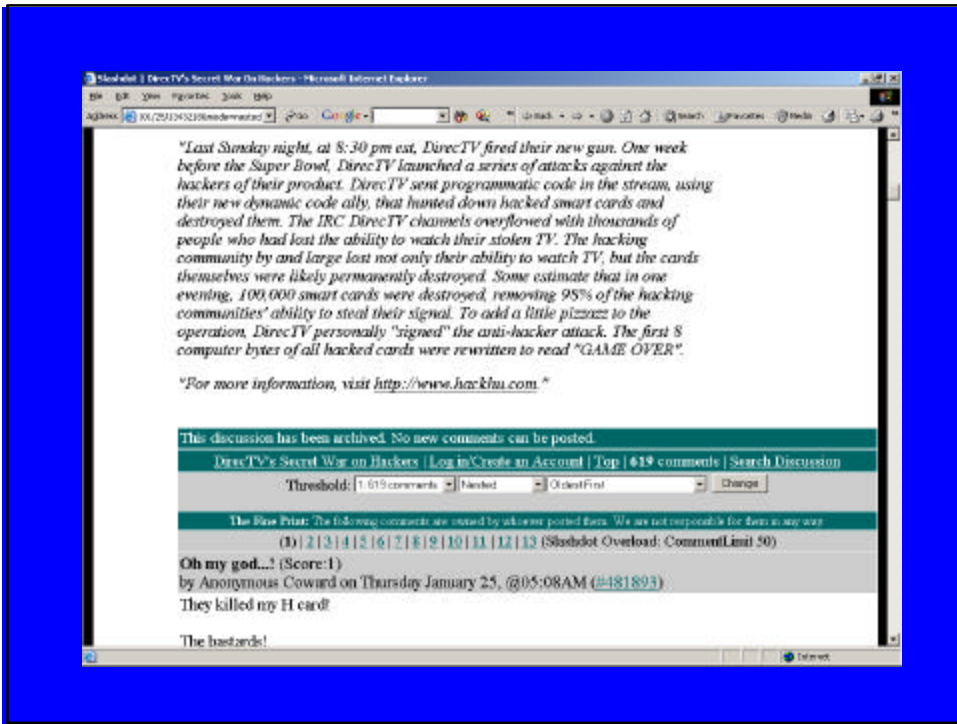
Slashdot | DirecTV's Secret War On Hackers - Microsoft Internet Explorer

File Edit View Favorites Tools Help

Address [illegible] Go Google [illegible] Search Favorites Media

"Last Sunday night, at 8:30 pm est, DirecTV fired their new gun. One week before the Super Bowl, DirecTV launched a series of attacks against the hackers of their product. DirecTV sent programmatic code in the stream, using their new dynamic code ally, that hunted down hacked smart cards and destroyed them. The IRC DirecTV channels overflowed with thousands of people who had lost the ability to watch their stolen TV. The hacking community by and large lost not only their ability to watch TV, but the cards themselves were likely permanently destroyed. Some estimate that in one evening, 100,000 smart cards were destroyed, removing 95% of the hacking communities' ability to steal their signal. To add a little pizzazz to the operation, DirecTV personally "signed" the anti-hacker attack. The first 8 computer bytes of all hacked cards were rewritten to read "GAME OVER".

"For more information, visit http://www.hackhu.com."

This discussion has been archived. No new comments can be posted.

DirecTV's Secret War on Hackers | Log in/Create an Account | Top | 619 comments | Search Discussion

Threshold: 1: 619 comments Nested Oldest First Change

The Fine Print: The following comments are owned by whoever posted them. We are not responsible for them in any way.

(1) | 2 | 3 | 4 | 5 | 6 | 7 | 8 | 9 | 10 | 11 | 12 | 13 (Slashdot Overload: CommentLimit 50)

Oh my god...! (Score:1)
by Anonymous Coward on Thursday January 25, @05:08AM (#481893)

They killed my H card!

The bastards!

Internet